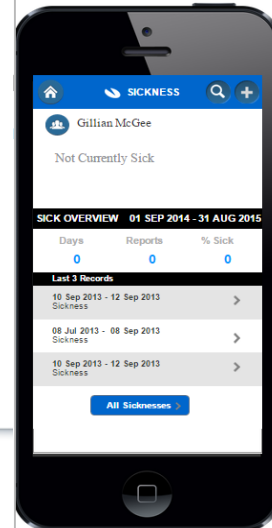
SICKNESS

Gillian McGee

Not Currently Sick

SICK OVERVIEW 01 SEP 2014 - 31 AUG 2015

| Days | Reports | % Sick |
|---|---|---|
| 0 | 0 | 0 |

Last 3 Records

10 Sep 2013 - 12 Sep 2013
Sickness

08 Jul 2013 - 08 Sep 2013
Sickness

10 Sep 2013 - 12 Sep 2013
Sickness

All Sicknesses